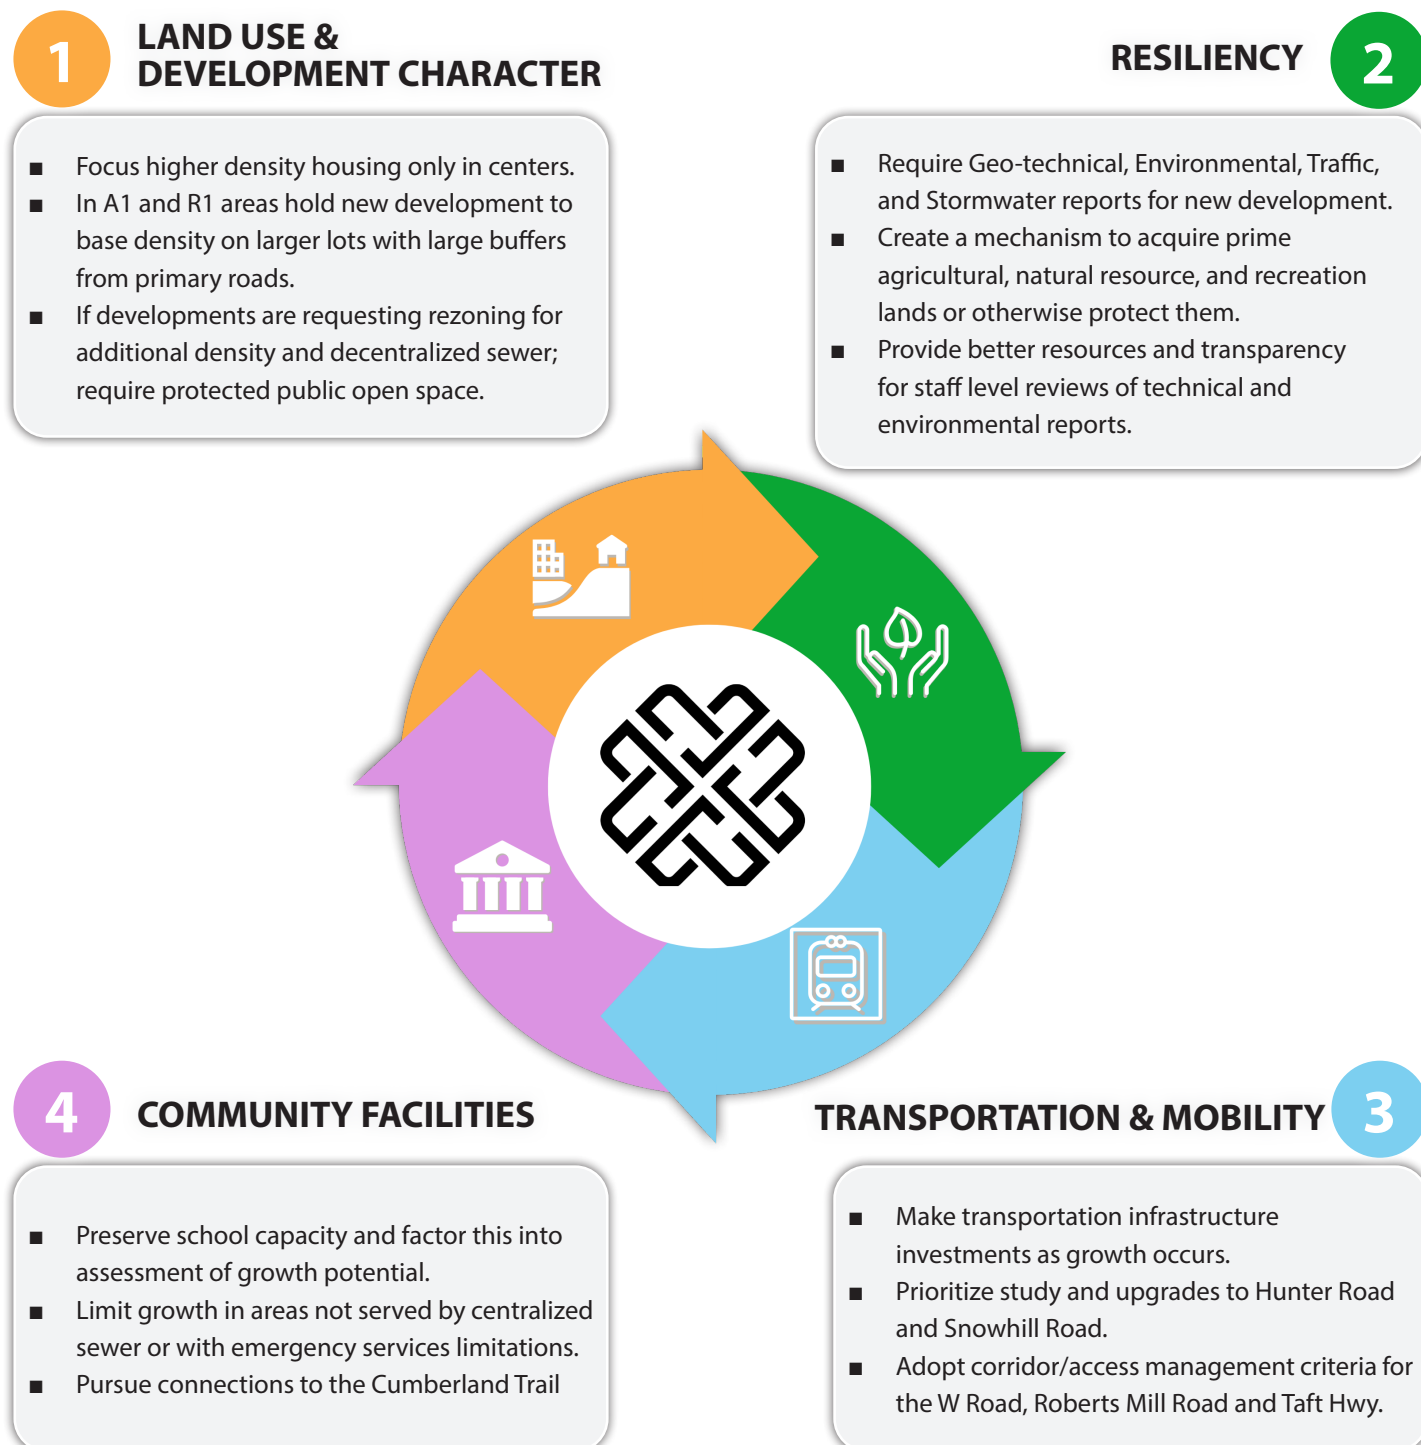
1

LAND USE & DEVELOPMENT CHARACTER

- Focus higher density housing only in centers.
- In A1 and R1 areas hold new development to base density on larger lots with large buffers from primary roads.
- If developments are requesting rezoning for additional density and decentralized sewer; require protected public open space.

RESILIENCY

2

- Require Geo-technical, Environmental, Traffic, and Stormwater reports for new development.
- Create a mechanism to acquire prime agricultural, natural resource, and recreation lands or otherwise protect them.
- Provide better resources and transparency for staff level reviews of technical and environmental reports.

4

COMMUNITY FACILITIES

- Preserve school capacity and factor this into assessment of growth potential.
- Limit growth in areas not served by centralized sewer or with emergency services limitations.
- Pursue connections to the Cumberland Trail

TRANSPORTATION & MOBILITY

3

- Make transportation infrastructure investments as growth occurs.
- Prioritize study and upgrades to Hunter Road and Snowhill Road.
- Adopt corridor/access management criteria for the W Road, Roberts Mill Road and Taft Hwy.